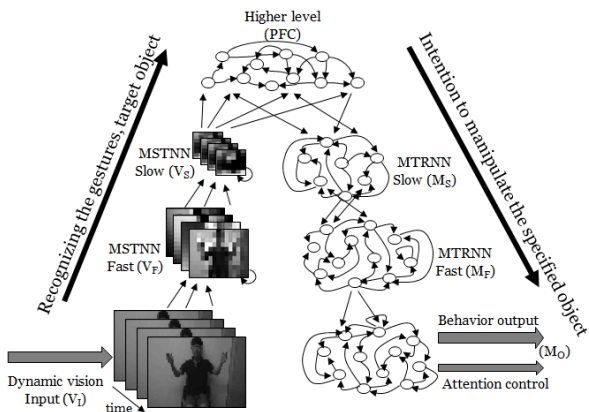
Recognizing the gestures, target object

Higher level
(PFC)

Intention to manipulate the specified object

MSTNN
Slow ($V_S$)

MTRNN
Slow ($M_S$)

MSTNN
Fast ($V_F$)

MTRNN
Fast ($M_F$)

Behavior output

($M_O$)

Attention control

Dynamic vision
Input ($V_I$)

time